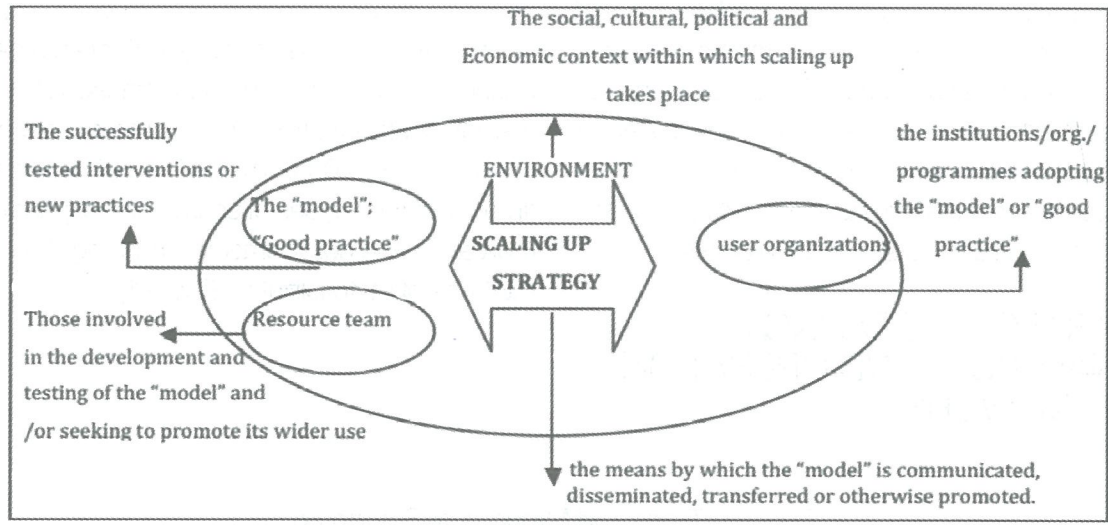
The social, cultural, political and Economic context within which scaling up takes place

The successfully tested interventions or new practices

ENVIRONMENT

the institutions/org./ programmes adopting the "model" or "good practice"

The "model"; "Good practice"

SCALING UP STRATEGY

user organizations

Those involved in the development and testing of the "model" and /or seeking to promote its wider use

Resource team

the means by which the "model" is communicated, disseminated, transferred or otherwise promoted.